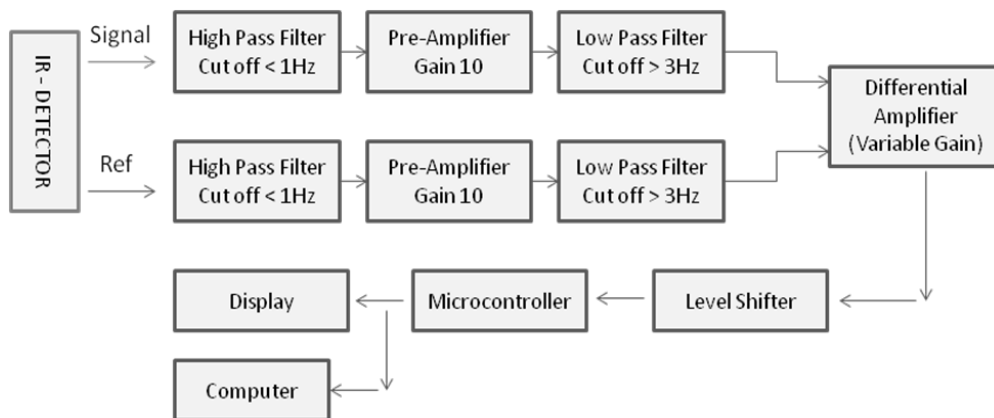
IR - DETECTOR

Signal

High Pass Filter
Cut off < 1Hz

Pre-Amplifier
Gain 10

Low Pass Filter
Cut off > 3Hz

Ref

High Pass Filter
Cut off < 1Hz

Pre-Amplifier
Gain 10

Low Pass Filter
Cut off > 3Hz

Differential
Amplifier
(Variable Gain)

Level Shifter

Microcontroller

Display

Computer